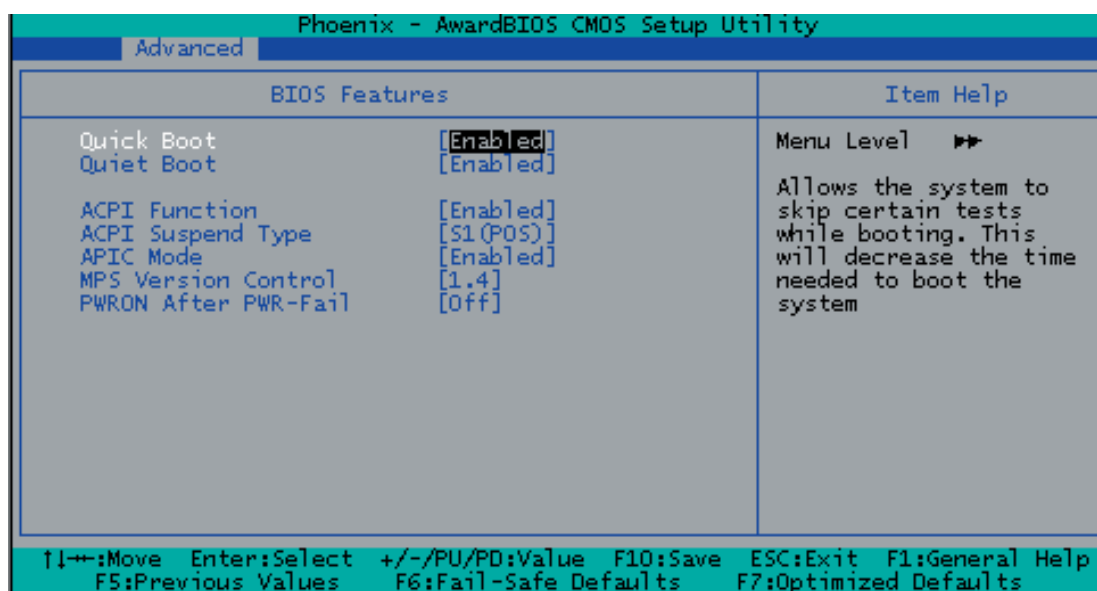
Phoenix - AwardBIOS CMOS Setup Utility
Advanced

BIOS Features

Item Help

Quick Boot [Enabled]
Quiet Boot [Enabled]

ACPI Function [Enabled]
ACPI Suspend Type [S1(POS)]
APIC Mode [Enabled]
MPS Version Control [1.4]
PWRON After PWR-Fail [Off]

Menu Level ▸▸

Allows the system to skip certain tests while booting. This will decrease the time needed to boot the system

↑↓→←:Move Enter:Select +/-/PU/PD:Value F10:Save ESC:Exit F1:General Help
F5:Previous Values F6:Fail-Safe Defaults F7:Optimized Defaults